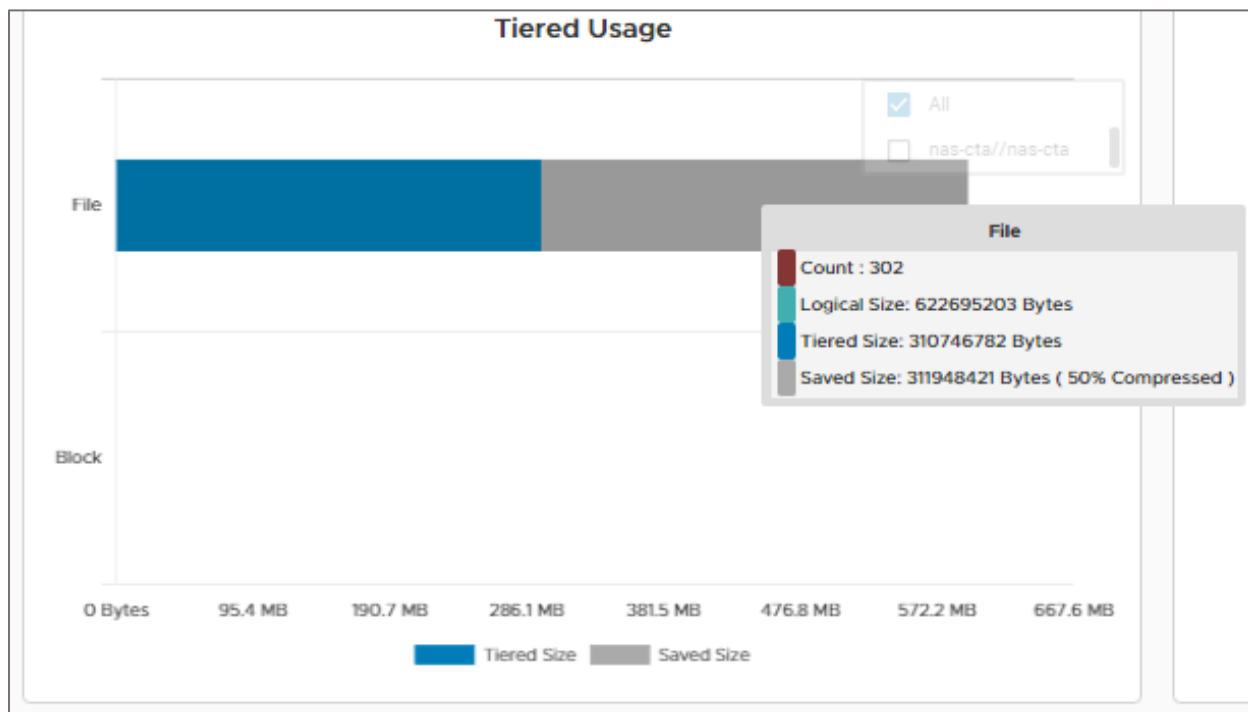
Tiered Usage

All

nas-cta//nas-cta

File

Block

File

Count : 302

Logical Size: 622695203 Bytes

Tiered Size: 310746782 Bytes

Saved Size: 311948421 Bytes ( 50% Compressed )

0 Bytes 95.4 MB 190.7 MB 286.1 MB 381.5 MB 476.8 MB 572.2 MB 667.6 MB

Tiered Size Saved Size